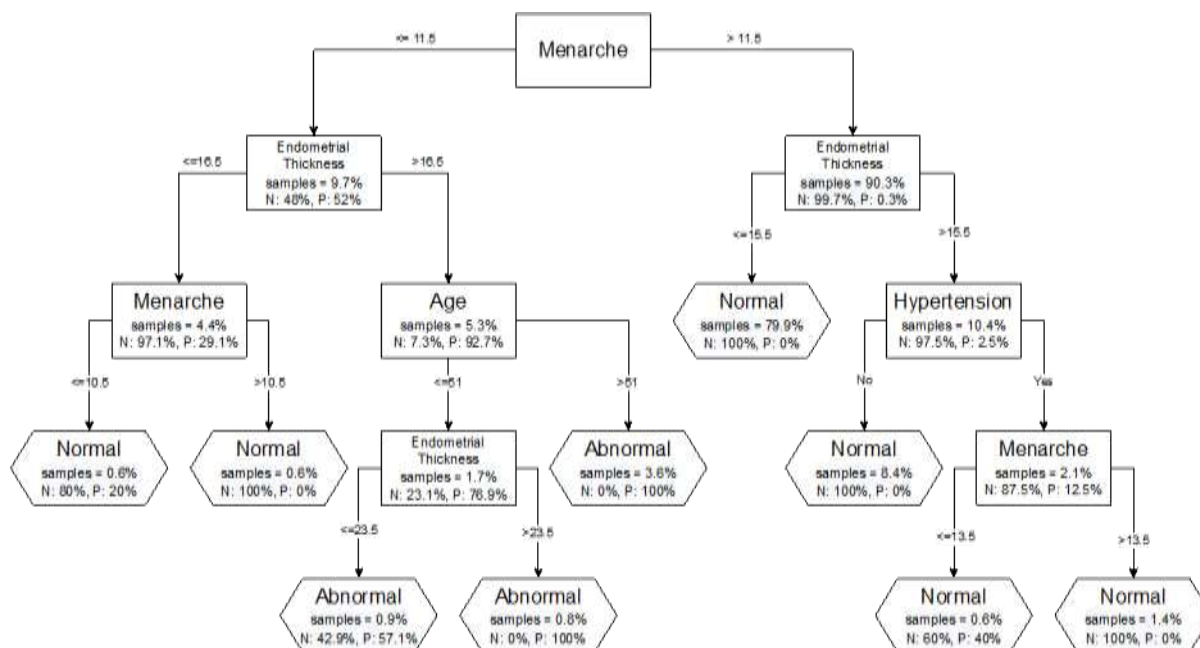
Menarche

<= 11.5

> 11.5

Endometrial Thickness
samples = 9.7%
N: 48%, P: 52%

<=16.5

>16.5

Endometrial Thickness
samples = 90.3%
N: 99.7%, P: 0.3%

<=15.5

>15.5

Menarche
samples = 4.4%
N: 97.1%, P: 29.1%

<=10.5

>10.5

Age
samples = 5.3%
N: 7.3%, P: 92.7%

<=51

>51

Normal
samples = 79.9%
N: 100%, P: 0%

Hypertension
samples = 10.4%
N: 97.5%, P: 2.5%

No

Yes

Normal
samples = 0.6%
N: 80%, P: 20%

Normal
samples = 0.6%
N: 100%, P: 0%

Endometrial Thickness
samples = 1.7%
N: 23.1%, P: 76.9%

<=23.5

>23.5

Abnormal
samples = 3.6%
N: 0%, P: 100%

Normal
samples = 8.4%
N: 100%, P: 0%

Menarche
samples = 2.1%
N: 87.5%, P: 12.5%

<=13.5

>13.5

Abnormal
samples = 0.9%
N: 42.9%, P: 57.1%

Abnormal
samples = 0.8%
N: 0%, P: 100%

Normal
samples = 0.6%
N: 60%, P: 40%

Normal
samples = 1.4%
N: 100%, P: 0%